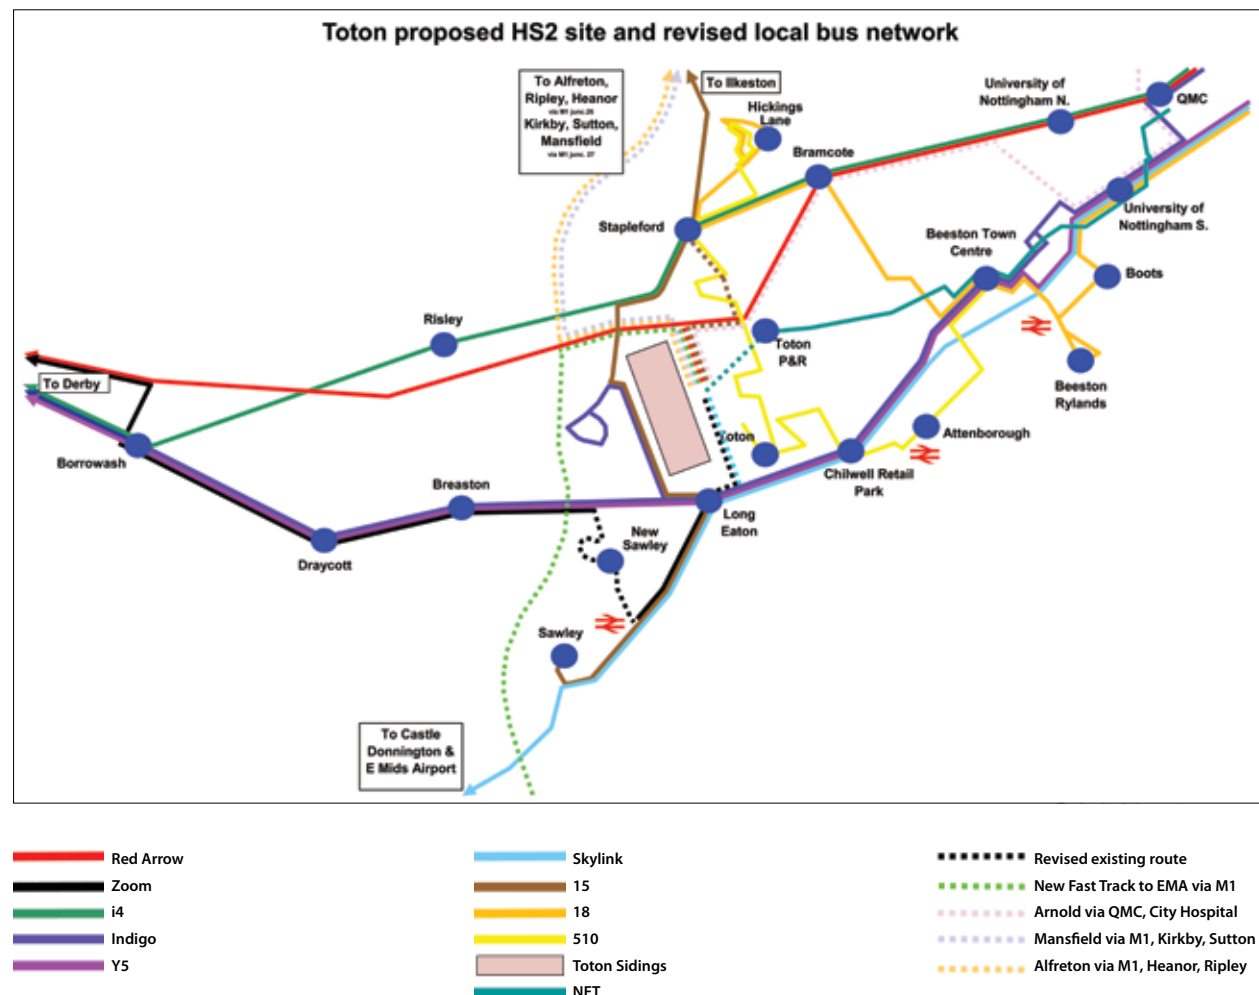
Toton proposed HS2 site and revised local bus network

To Alfreton, Ripley, Heanor
via M1 junc.26
Kirkby, Sutton, Mansfield
via M1 junc. 27

To Ilkeston

Hickings Lane

University of Nottingham N.

QMC

Bramcote

Stapleford

University of Nottingham S.

Beeston Town Centre

Boots

Risley

Toton P&R

Beeston Rylands

To Derby

Toton

Attenborough

Borrowash

Chilwell Retail Park

Breaston

Long Eaton

New Sawley

Draycott

Sawley

To Castle Donnington & E Mids Airport

Red Arrow
Zoom
i4
Indigo
Y5
Skylink
15
18
510
Toton Sidings
NET
Revised existing route
New Fast Track to EMA via M1
Arnold via QMC, City Hospital
Mansfield via M1, Kirkby, Sutton
Alfreton via M1, Heanor, Ripley